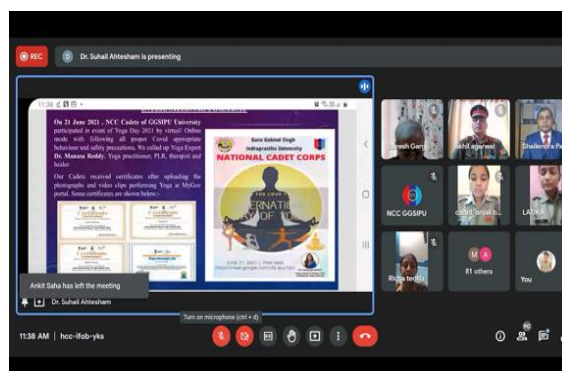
REC

Dr. Suhail Ahtesham is presenting

11:38

On 21 June 2021 , NCC Cadets of GGSIPU University participated in event of Yoga Day 2021 by virtual Online mode with following all proper Covid appropriate behaviour and safety precautions. We colled up Yoga Expert Dr. Manasa Reddy, Yoga practitioner, PLR, therapist and healer.

Our Cadets received certificates after uploading the photographs and video clips performing Yoga at MyGov portal. Some certificates are shown below:-

Certificate

Certificate

Guru Gobind Singh Indraprastha University

NATIONAL CADET CORPS

ERNATI
AY OF YO

JUNE 21, 2021 | 7AM-9AM

Ankit Saha has left the meeting

Dr. Suhail Ahtesham

resh Garg

akhil agarwal

Shailendra Pa

NCC GGSIPU

cadet anjali b

LAIKA

Richa tedia

81 others

You

Turn on microphone (ctrl + d)

11:38 AM | hcc-ifob-yks